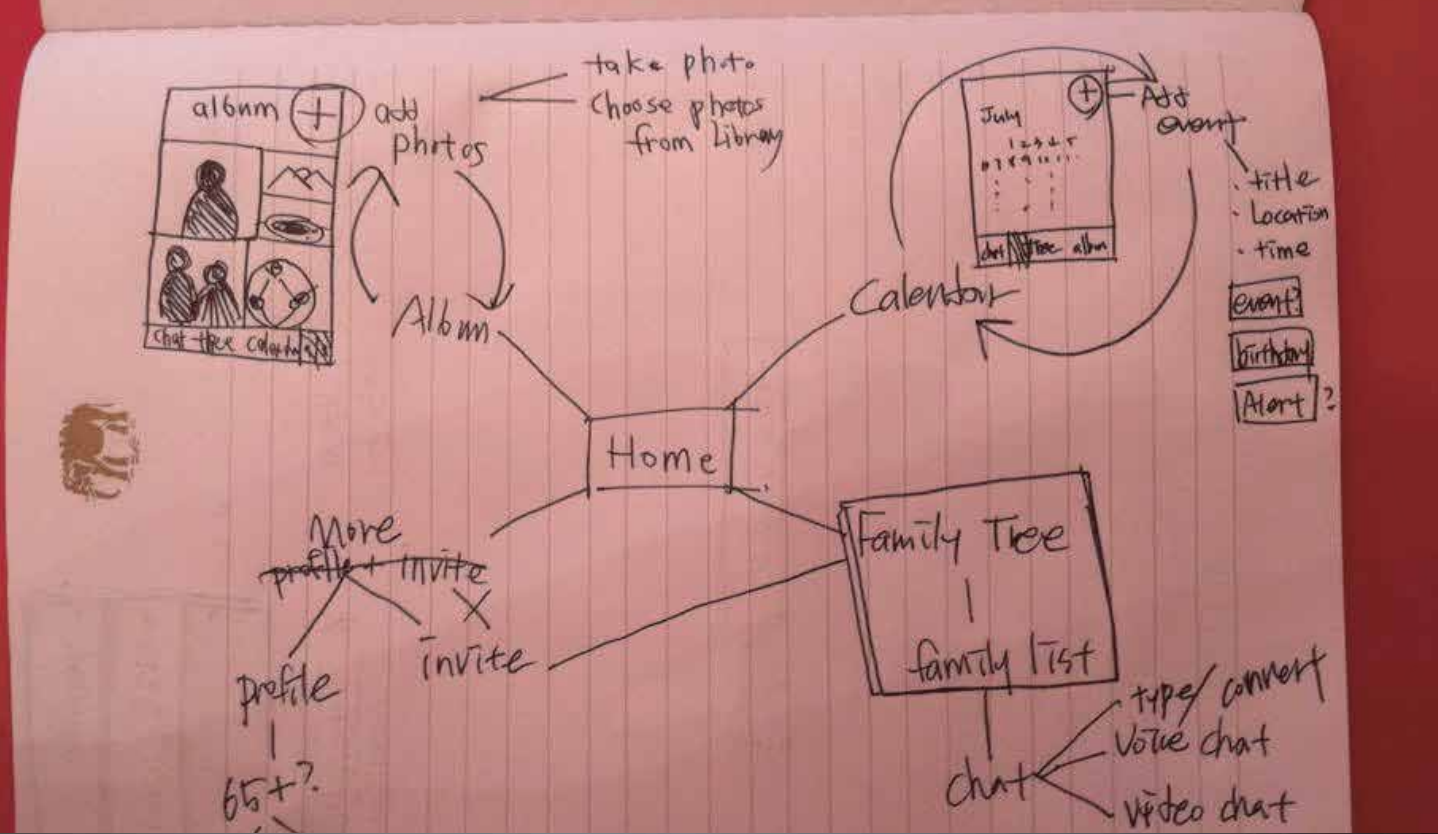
album +
add photos
take photo
Choose photos from Library

chat tree calendar

Album

July
1 2 3 4 5
6 7 8 9 10 11

chat tree album

+ Add event
· title
· Location
· time
event?
birthday
Alert ?

Calendar

Home

More
~~profile + invite~~
profile
|
65+?
invite

Family Tree
|
family list
|
Chat
type/ convert
Voice chat
video chat